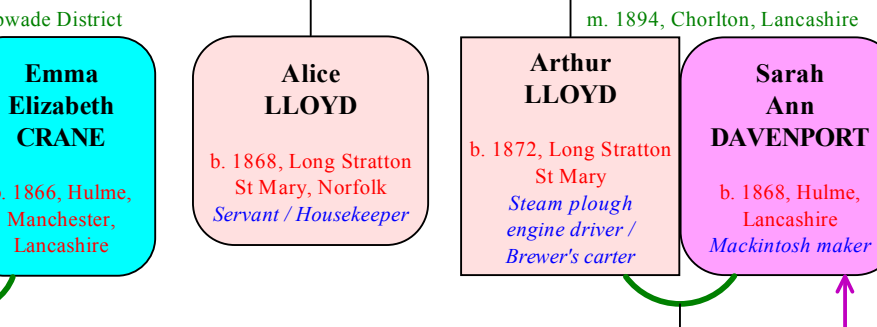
owade District

Emma Elizabeth CRANE

b. 1866, Hulme, Manchester, Lancashire

Alice LLOYD

b. 1868, Long Stratton St Mary, Norfolk

Servant / Housekeeper

m. 1894, Chorlton, Lancashire

Arthur LLOYD

b. 1872, Long Stratton St Mary

Steam plough engine driver / Brewer's carter

Sarah Ann DAVENPORT

b. 1868, Hulme, Lancashire

Mackintosh maker